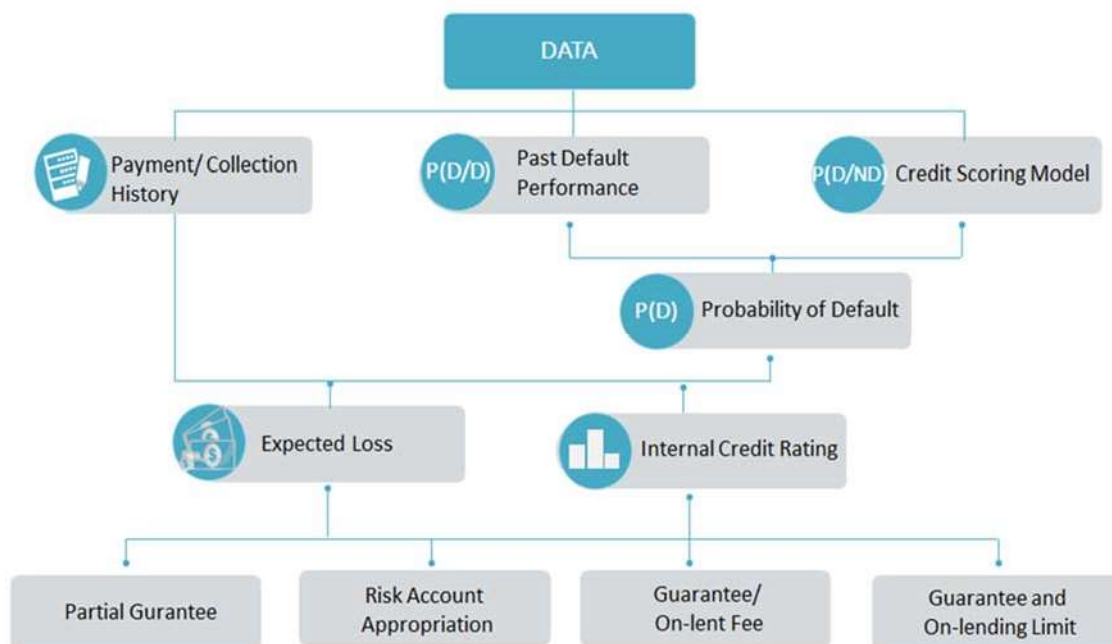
DATA

Payment/ Collection History

P(D/D) Past Default Performance

P(D/ND) Credit Scoring Model

P(D) Probability of Default

Expected Loss

Internal Credit Rating

Partial Gurantee

Risk Account Appropriation

Guarantee/ On-lent Fee

Guarantee and On-lending Limit